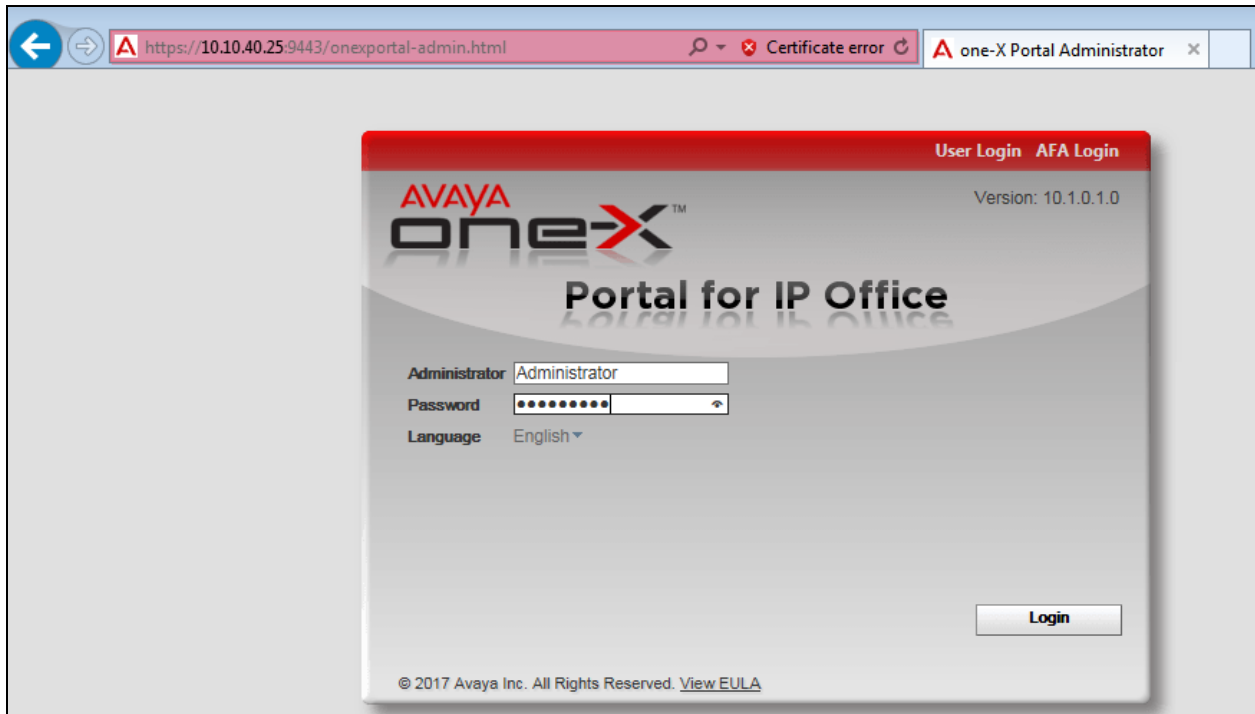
https://10.10.40.25:9443/onexportal-admin.html
Certificate error
one-X Portal Administrator

User Login AFA Login

AVAYA
one-X™
Version: 10.1.0.1.0

Portal for IP Office

Administrator Administrator
Password ●●●●●●●●●
Language English

Login

© 2017 Avaya Inc. All Rights Reserved. View EULA